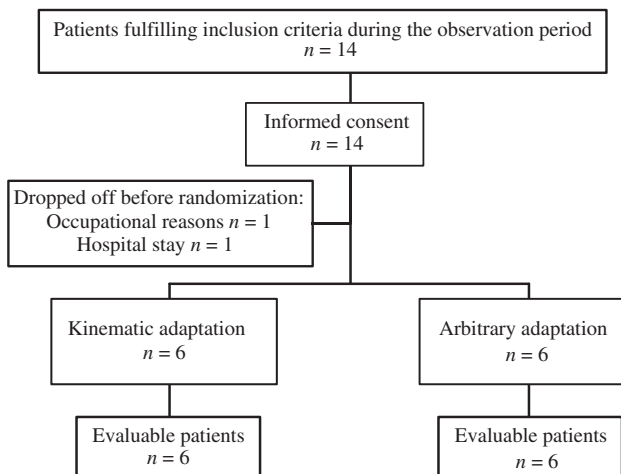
Patients fulfilling inclusion criteria during the observation period
$n = 14$

Informed consent
$n = 14$

Dropped off before randomization:
Occupational reasons $n = 1$
Hospital stay $n = 1$

Kinematic adaptation
$n = 6$

Arbitrary adaptation
$n = 6$

Evaluable patients
$n = 6$

Evaluable patients
$n = 6$